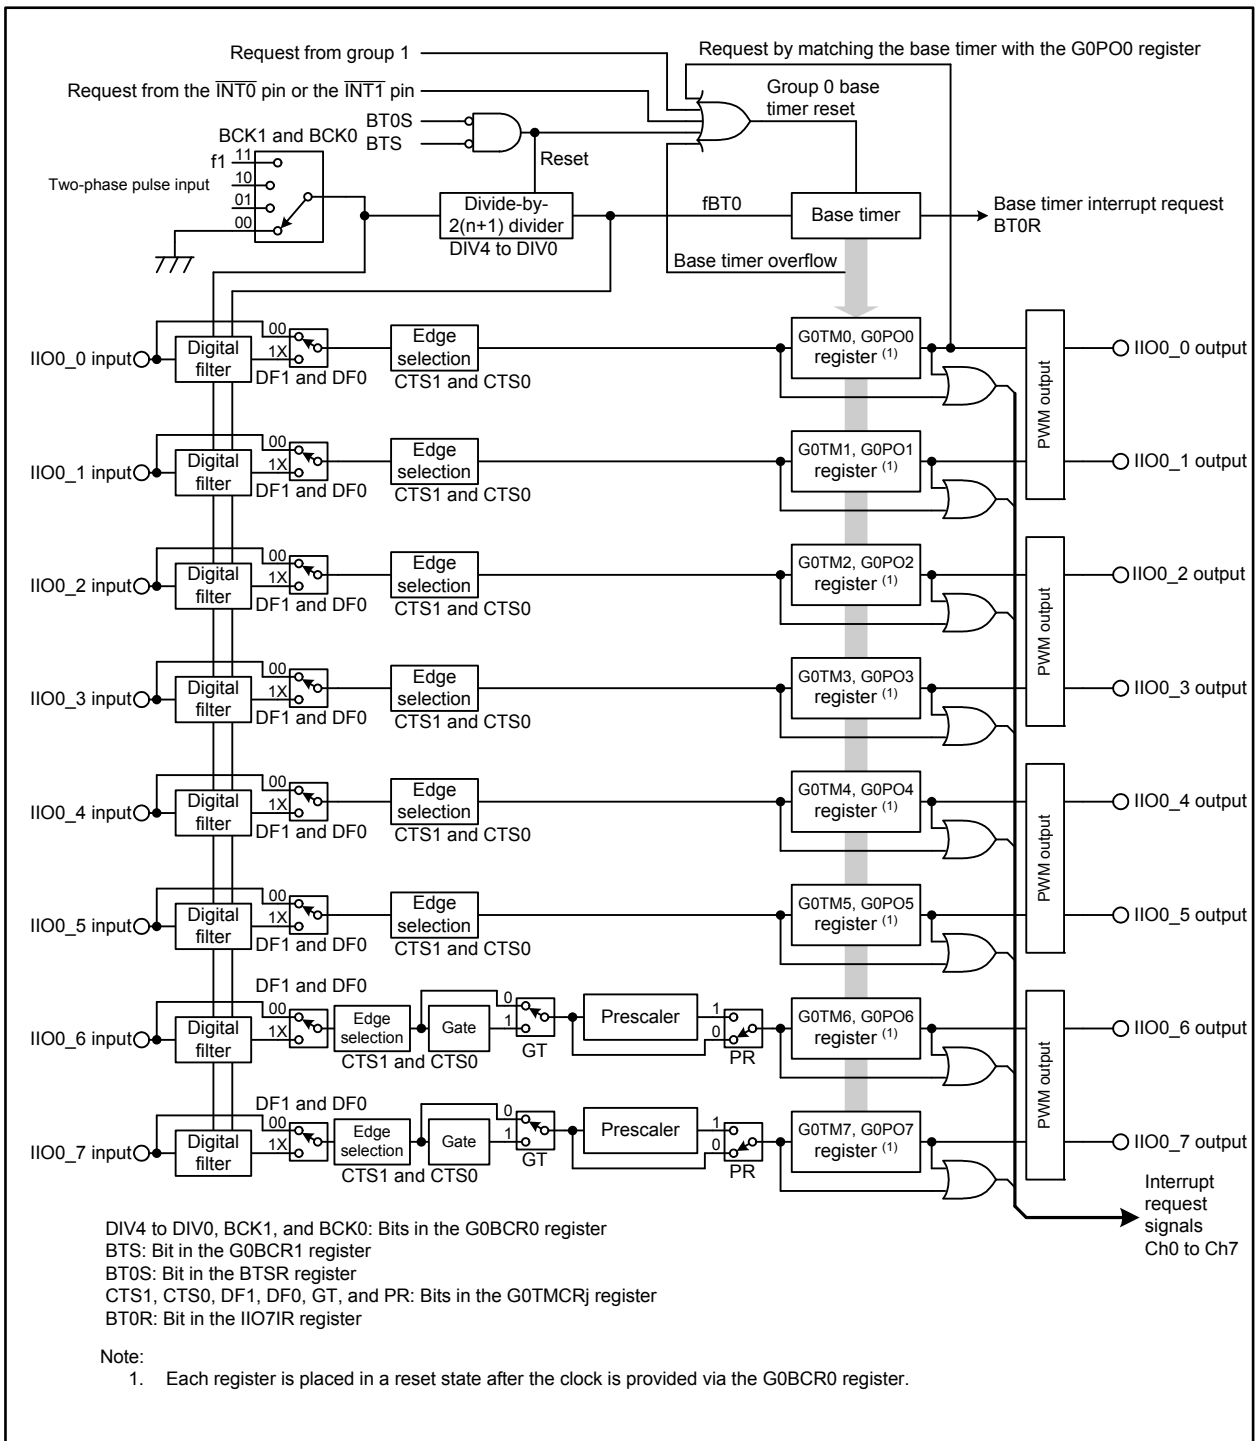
Request from group 1
Request by matching the base timer with the G0PO0 register
Request from the $\overline{INT0}$ pin or the $\overline{INT1}$ pin
Group 0 base timer reset
BT0S
BTS
BCK1 and BCK0
Reset
f1
11
10
01
00
Two-phase pulse input
Divide-by-2(n+1) divider
DIV4 to DIV0
fBT0
Base timer
Base timer interrupt request BT0R
Base timer overflow

IIO0_0 input
Digital filter
00
1X
DF1 and DF0
Edge selection
CTS1 and CTS0
G0TM0, G0PO0 register (1)
IIO0_0 output
PWM output

IIO0_1 input
Digital filter
00
1X
DF1 and DF0
Edge selection
CTS1 and CTS0
G0TM1, G0PO1 register (1)
IIO0_1 output

IIO0_2 input
Digital filter
00
1X
DF1 and DF0
Edge selection
CTS1 and CTS0
G0TM2, G0PO2 register (1)
IIO0_2 output
PWM output

IIO0_3 input
Digital filter
00
1X
DF1 and DF0
Edge selection
CTS1 and CTS0
G0TM3, G0PO3 register (1)
IIO0_3 output

IIO0_4 input
Digital filter
00
1X
DF1 and DF0
Edge selection
CTS1 and CTS0
G0TM4, G0PO4 register (1)
IIO0_4 output
PWM output

IIO0_5 input
Digital filter
00
1X
DF1 and DF0
Edge selection
CTS1 and CTS0
G0TM5, G0PO5 register (1)
IIO0_5 output

DF1 and DF0
IIO0_6 input
Digital filter
00
1X
Edge selection
CTS1 and CTS0
Gate
0
1
GT
Prescaler
1
0
PR
G0TM6, G0PO6 register (1)
IIO0_6 output
PWM output

DF1 and DF0
IIO0_7 input
Digital filter
00
1X
Edge selection
CTS1 and CTS0
Gate
0
1
GT
Prescaler
1
0
PR
G0TM7, G0PO7 register (1)
IIO0_7 output

Interrupt request signals Ch0 to Ch7

DIV4 to DIV0, BCK1, and BCK0: Bits in the G0BCR0 register
BTS: Bit in the G0BCR1 register
BT0S: Bit in the BTSR register
CTS1, CTS0, DF1, DF0, GT, and PR: Bits in the G0TMCRj register
BT0R: Bit in the IIO7IR register

Note:
1. Each register is placed in a reset state after the clock is provided via the G0BCR0 register.